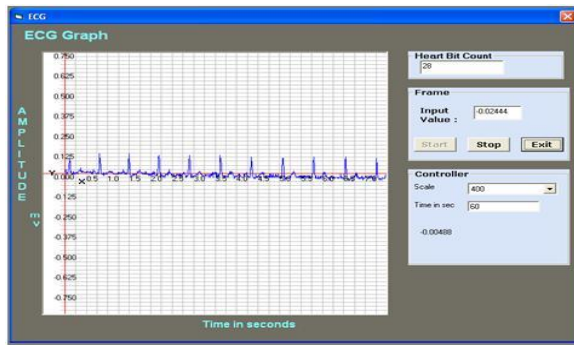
ECG

ECG Graph

AMPLITUDE

mV

0.750
0.625
0.500
0.375
0.250
0.125
Y 0.000
-0.125
-0.250
-0.375
-0.500
-0.625
-0.750

X 0.5 1.0 1.5 2.0 2.5 3.0 3.5 4.0 4.5 5.0 5.5 6.0 6.5

Time in seconds

Heart Bit Count
28

Frame
Input Value : -0.02444

Start Stop Exit

Controller
Scale 400
Time in sec 60

-0.00488